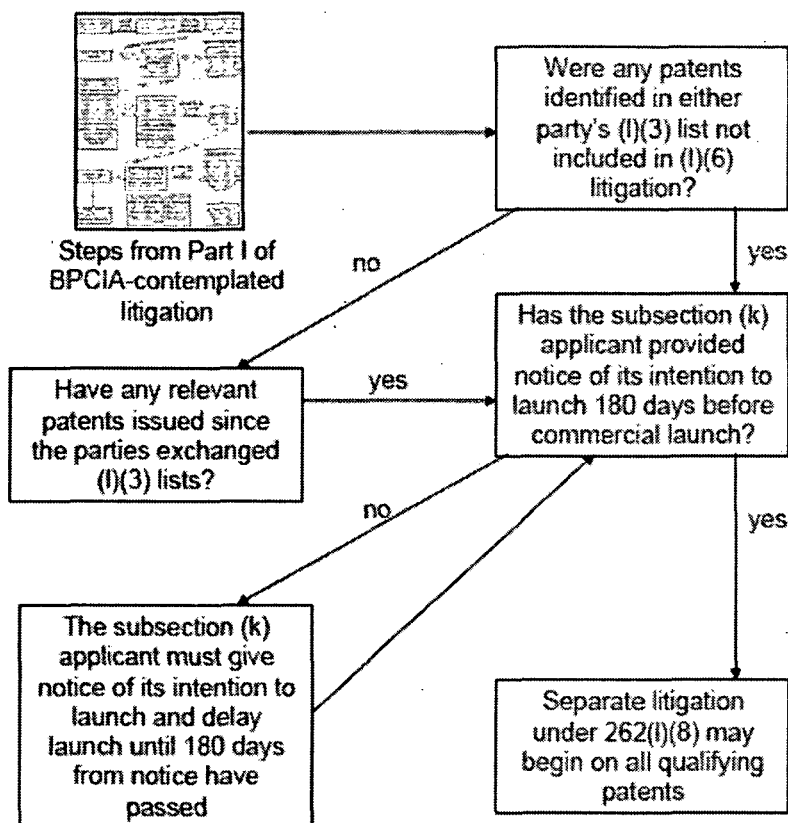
Steps from Part I of BPCIA-contemplated litigation

Were any patents identified in either party's (l)(3) list not included in (l)(6) litigation?

no

yes

Has the subsection (k) applicant provided notice of its intention to launch 180 days before commercial launch?

Have any relevant patents issued since the parties exchanged (l)(3) lists?

yes

no

yes

The subsection (k) applicant must give notice of its intention to launch and delay launch until 180 days from notice have passed

Separate litigation under 262(l)(8) may begin on all qualifying patents